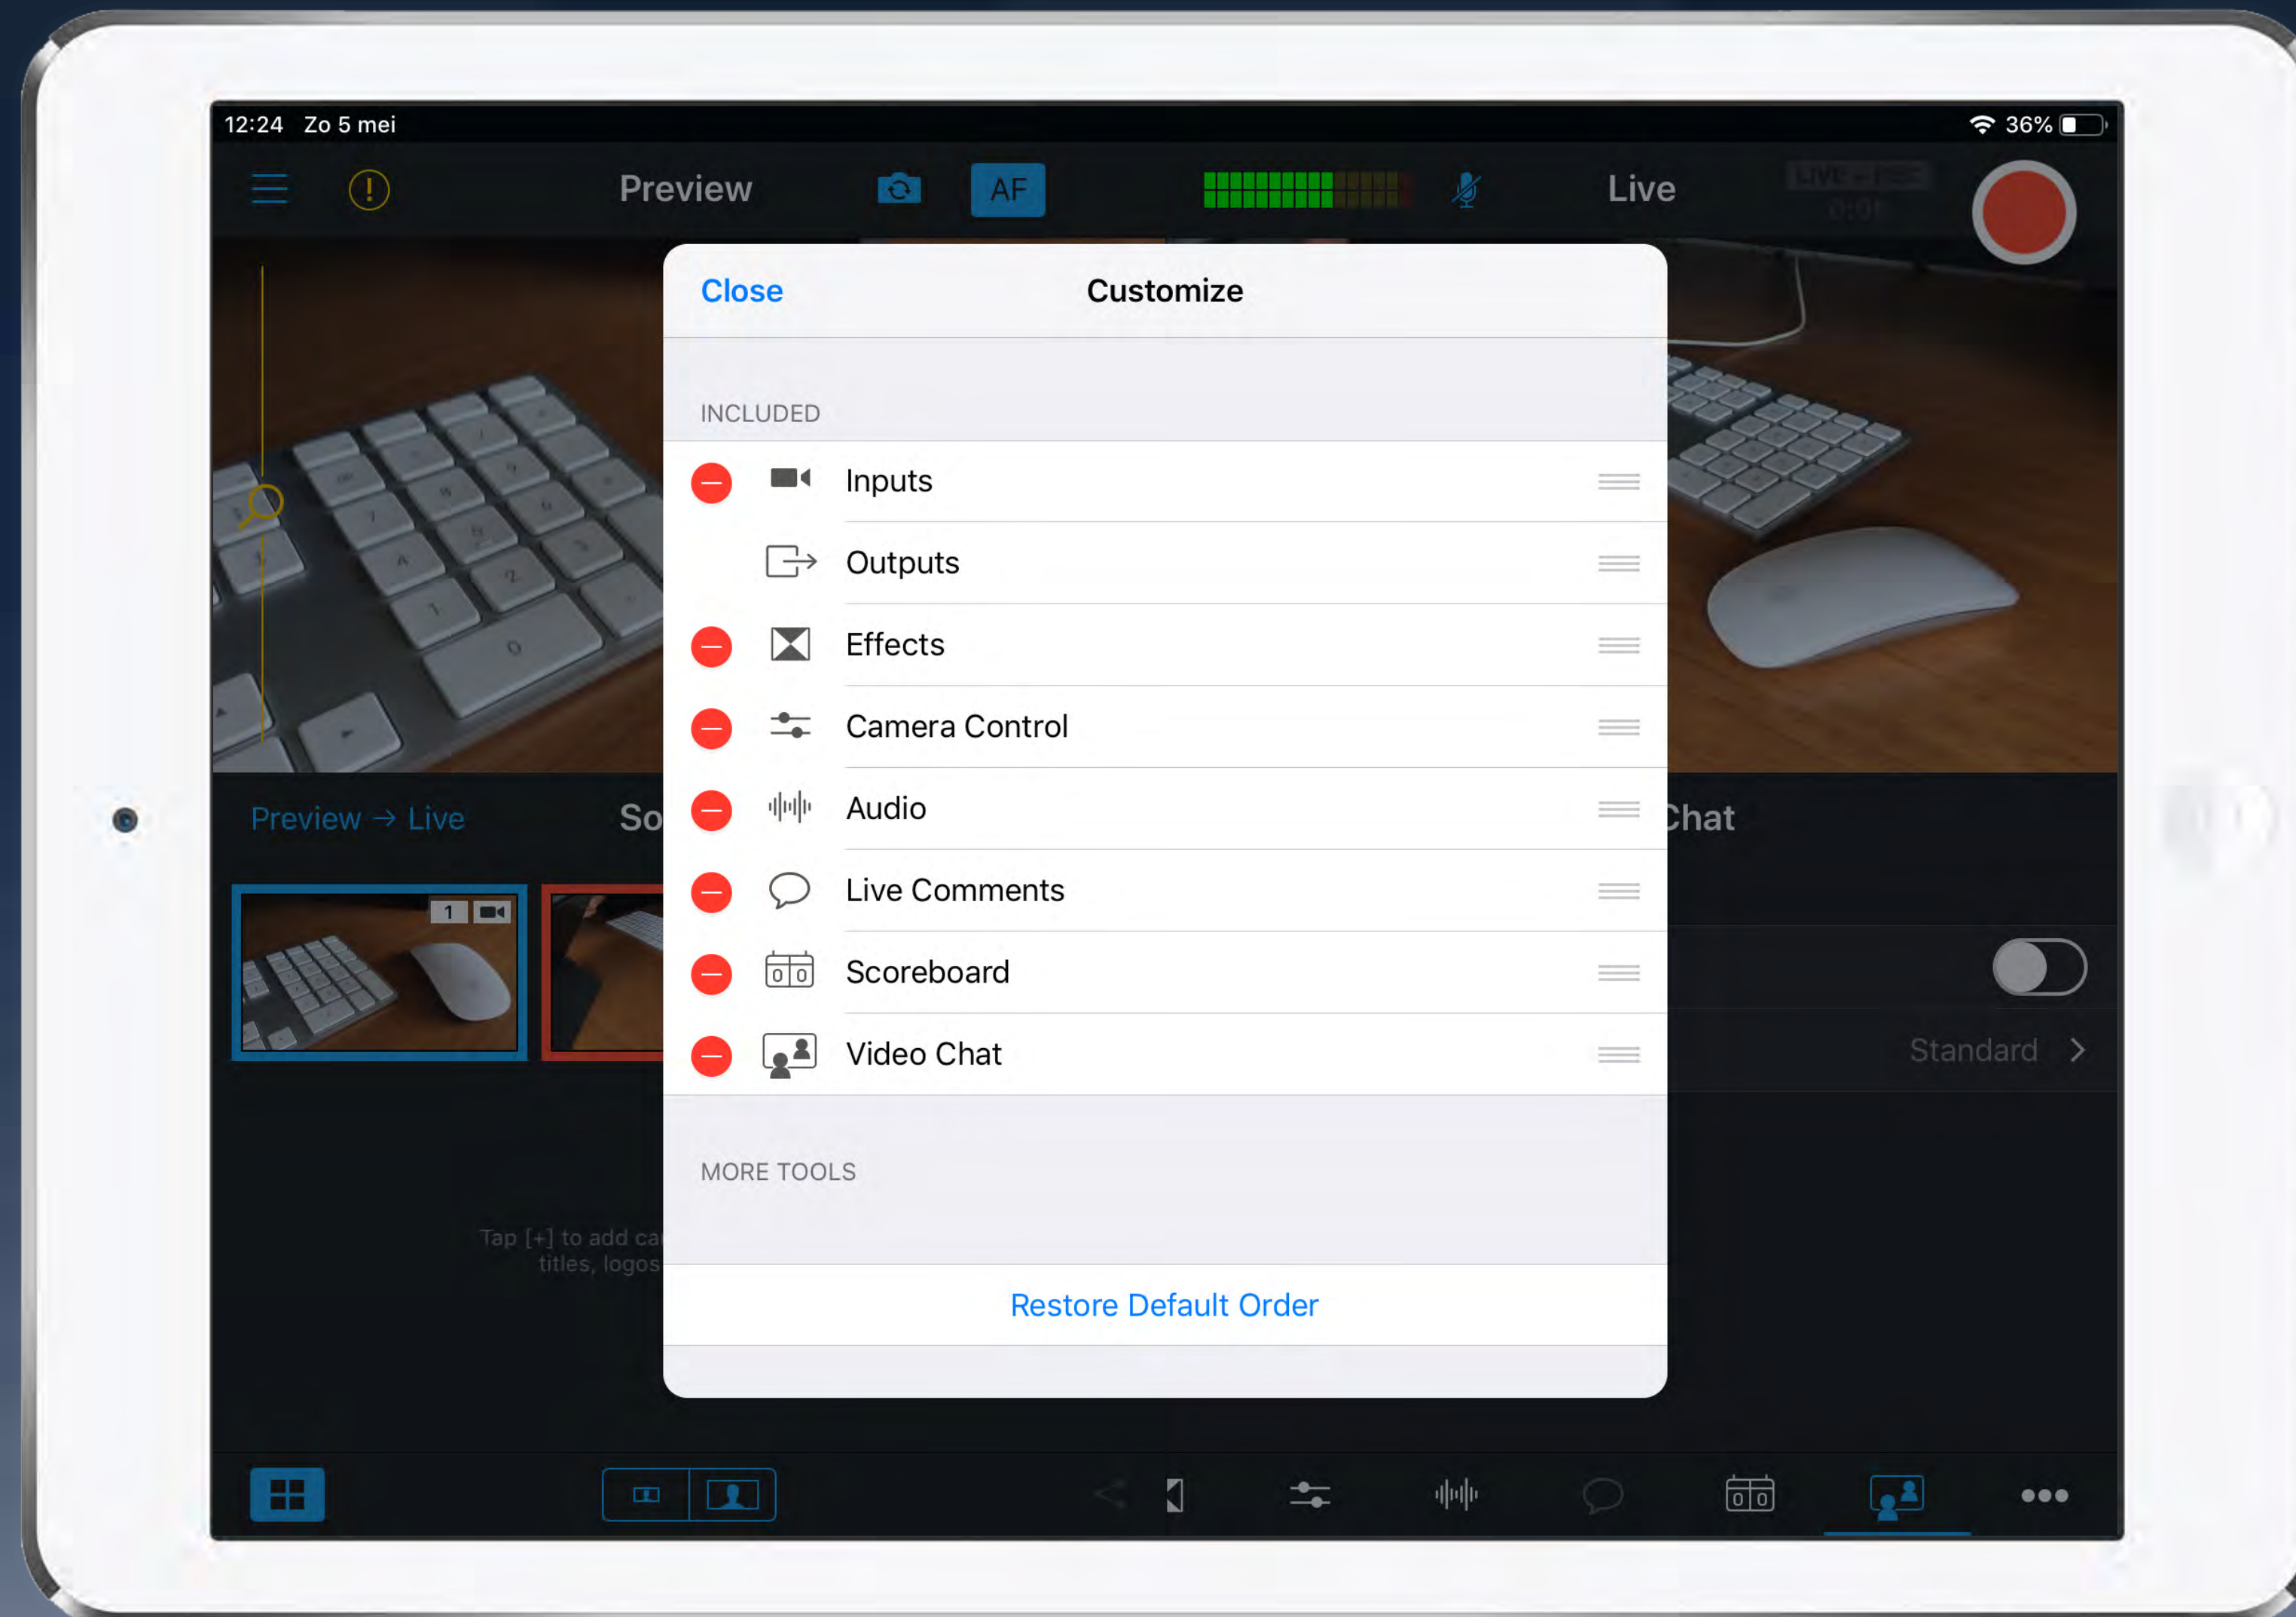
12:24 Zo 5 mei

36%

Preview

AF

Live

Close

Customize

INCLUDED

Inputs

Outputs

Effects

Camera Control

Audio

Live Comments

Scoreboard

Video Chat

MORE TOOLS

Restore Default Order

Preview → Live

So

Chat

1

Standard

Tap [+] to add ca
titles, logos